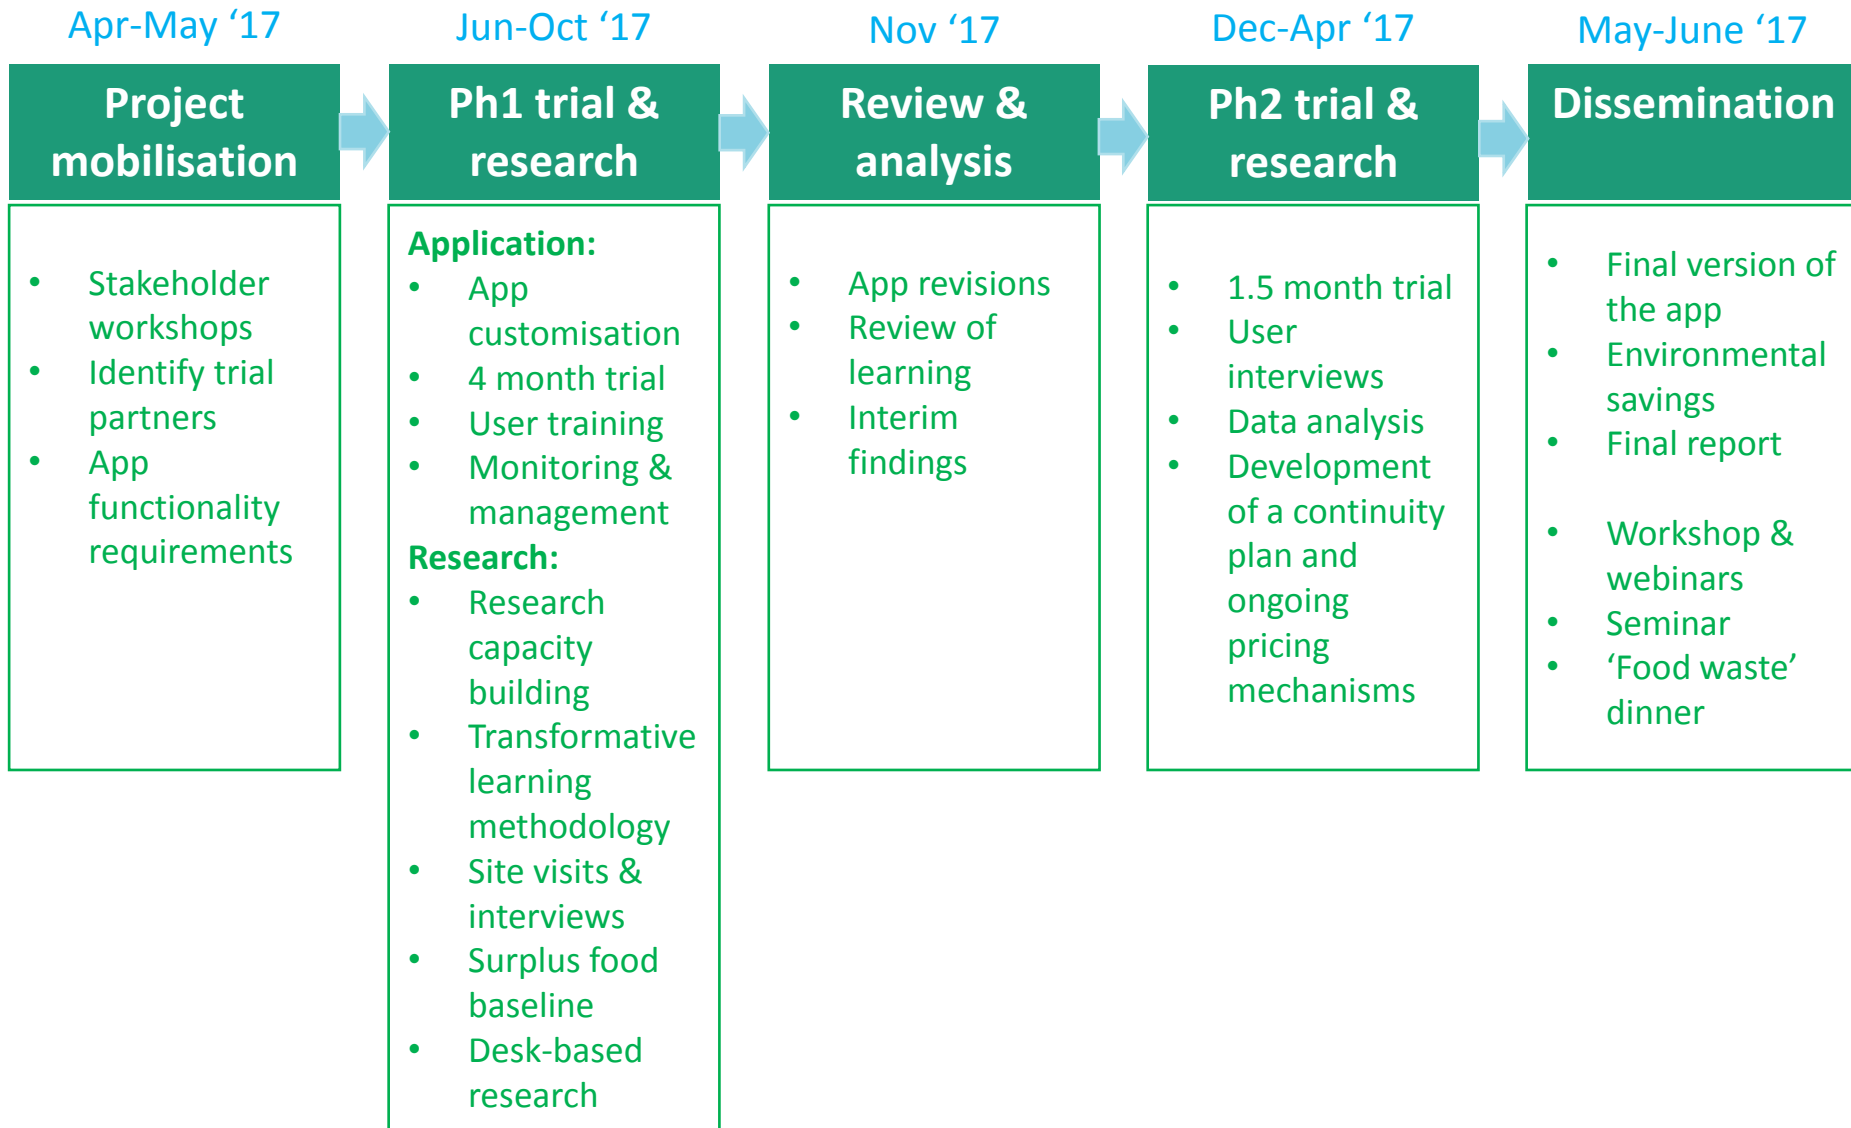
Apr-May ‘17

Project mobilisation

- Stakeholder workshops
- Identify trial partners
- App functionality requirements

Jun-Oct ‘17

Ph1 trial & research

Application:
- App customisation
- 4 month trial
- User training
- Monitoring & management

Research:
- Research capacity building
- Transformative learning methodology
- Site visits & interviews
- Surplus food baseline
- Desk-based research

Nov ‘17

Review & analysis

- App revisions
- Review of learning
- Interim findings

Dec-Apr ‘17

Ph2 trial & research

- 1.5 month trial
- User interviews
- Data analysis
- Development of a continuity plan and ongoing pricing mechanisms

May-June ‘17

Dissemination

- Final version of the app
- Environmental savings
- Final report

- Workshop & webinars
- Seminar
- ‘Food waste’ dinner